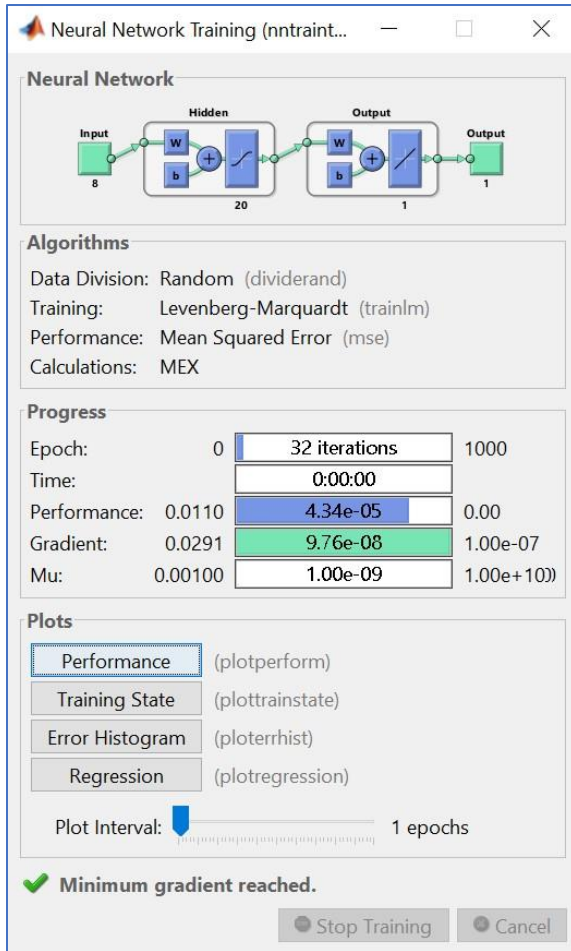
Neural Network Training (nntraint...

Neural Network

Hidden

Output

Input

W

b

8

20

W

b

1

Output

1

Algorithms

Data Division: Random (dividerand)
Training: Levenberg-Marquardt (trainlm)
Performance: Mean Squared Error (mse)
Calculations: MEX

Progress

| | | | |
|---|---|---|---|
| Epoch: | 0 | 32 iterations | 1000 |
| Time: | | 0:00:00 | |
| Performance: | 0.0110 | 4.34e-05 | 0.00 |
| Gradient: | 0.0291 | 9.76e-08 | 1.00e-07 |
| Mu: | 0.00100 | 1.00e-09 | 1.00e+10 |

Plots

Performance (plotperform)
Training State (plottrainstate)
Error Histogram (ploterrhist)
Regression (plotregression)

Plot Interval: 1 epochs

Minimum gradient reached.

Stop Training Cancel